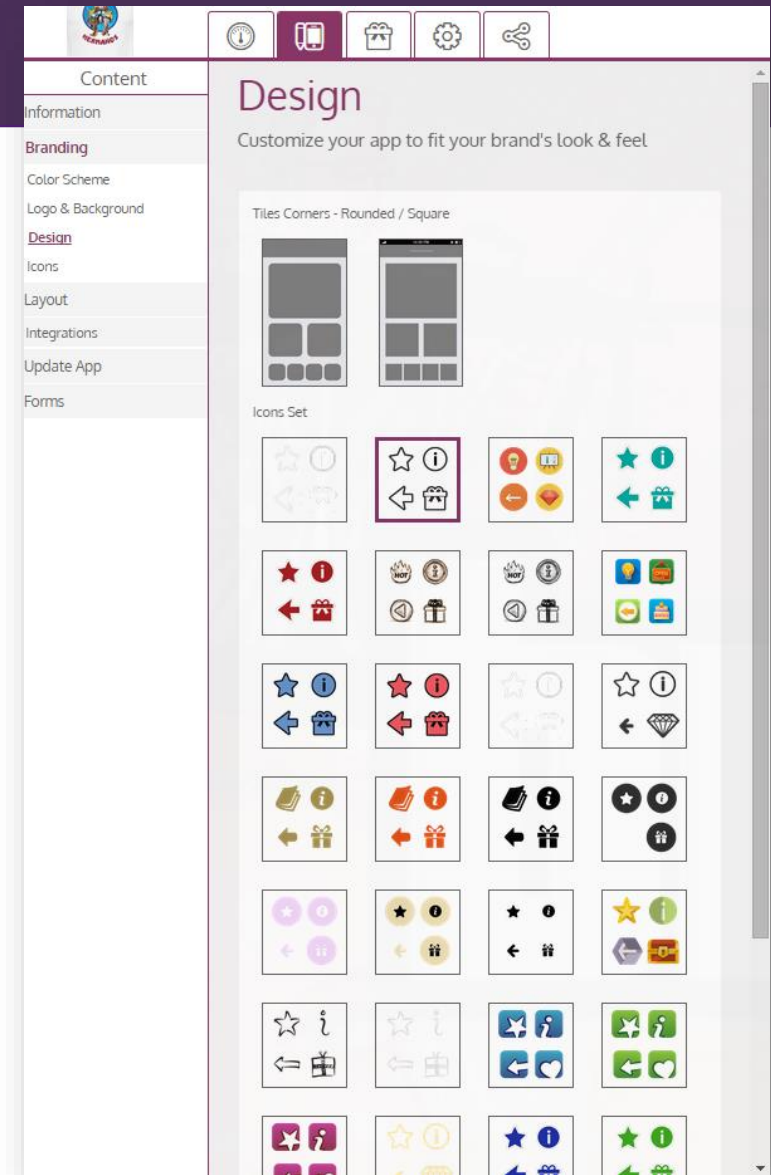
Content

Information

Branding

Color Scheme

Logo & Background

Design

Icons

Layout

Integrations

Update App

Forms

Design

Customize your app to fit your brand's look & feel

Tiles Corners - Rounded / Square

Icons Set